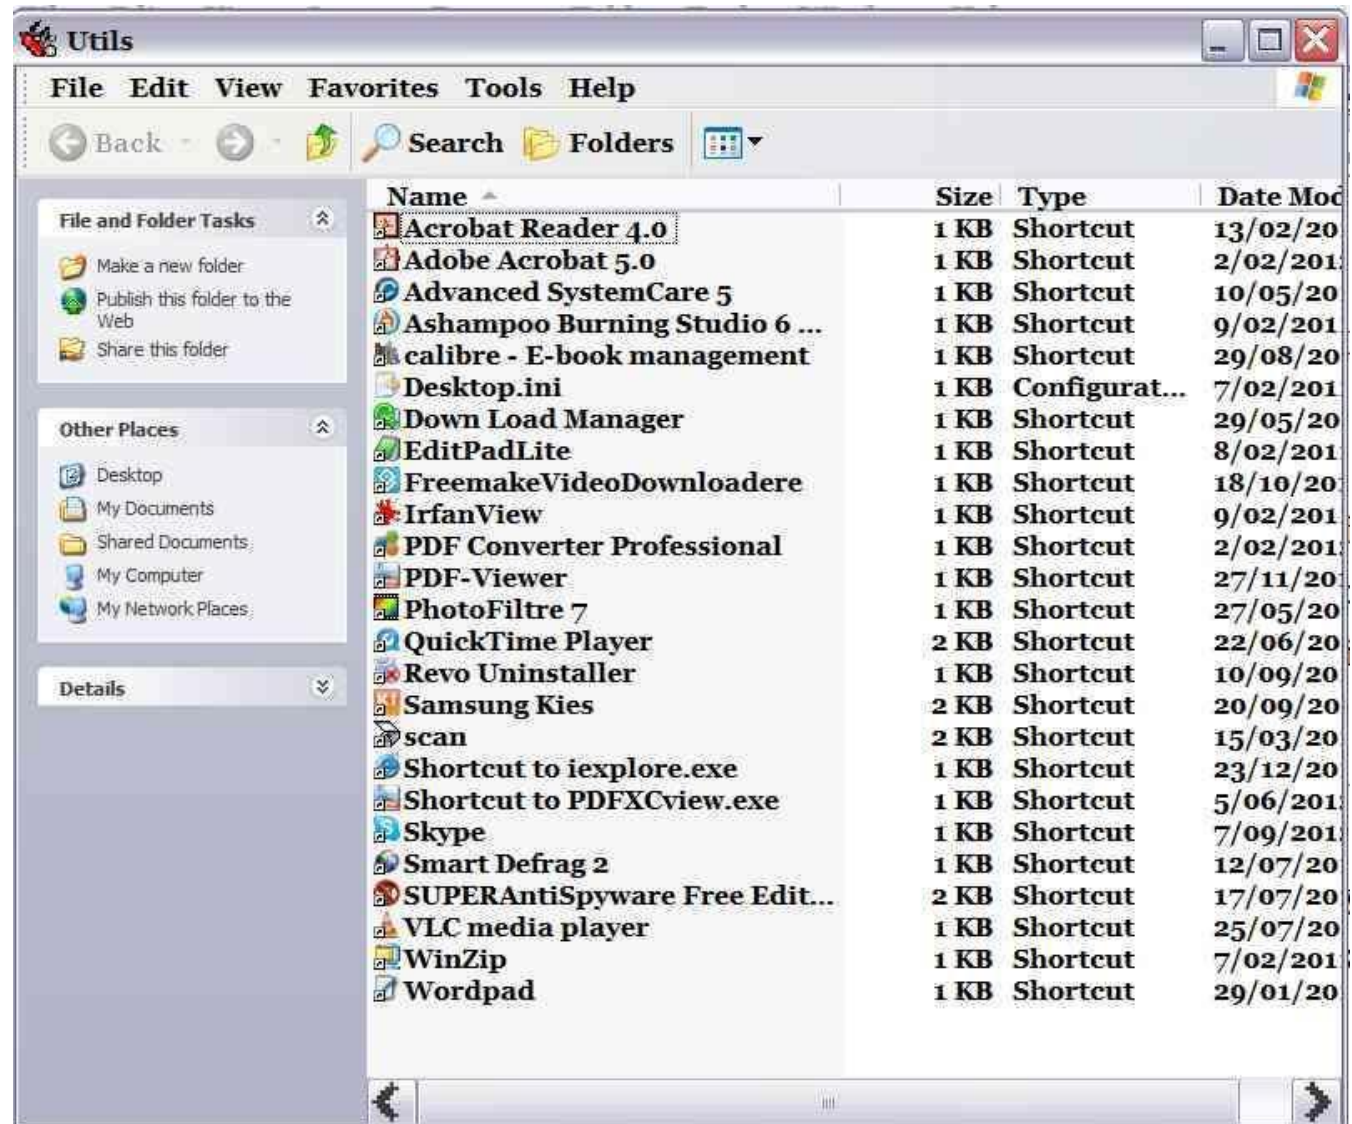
Utils

File Edit View Favorites Tools Help

Back Search Folders

File and Folder Tasks

Make a new folder
Publish this folder to the Web
Share this folder

Other Places

Desktop
My Documents
Shared Documents
My Computer
My Network Places

Details

| Name | Size | Type | Date Mod |
|---|---|---|---|
| Acrobat Reader 4.0 | 1 KB | Shortcut | 13/02/20 |
| Adobe Acrobat 5.0 | 1 KB | Shortcut | 2/02/201 |
| Advanced SystemCare 5 | 1 KB | Shortcut | 10/05/20 |
| Ashampoo Burning Studio 6 ... | 1 KB | Shortcut | 9/02/201 |
| calibre - E-book management | 1 KB | Shortcut | 29/08/20 |
| Desktop.ini | 1 KB | Configurat... | 7/02/201 |
| Down Load Manager | 1 KB | Shortcut | 29/05/20 |
| EditPadLite | 1 KB | Shortcut | 8/02/201 |
| FreemakeVideoDownloadere | 1 KB | Shortcut | 18/10/20 |
| IrfanView | 1 KB | Shortcut | 9/02/201 |
| PDF Converter Professional | 1 KB | Shortcut | 2/02/201 |
| PDF-Viewer | 1 KB | Shortcut | 27/11/20 |
| PhotoFiltre 7 | 1 KB | Shortcut | 27/05/20 |
| QuickTime Player | 2 KB | Shortcut | 22/06/20 |
| Revo Uninstaller | 1 KB | Shortcut | 10/09/20 |
| Samsung Kies | 2 KB | Shortcut | 20/09/20 |
| scan | 2 KB | Shortcut | 15/03/20 |
| Shortcut to iexplore.exe | 1 KB | Shortcut | 23/12/20 |
| Shortcut to PDFXCview.exe | 1 KB | Shortcut | 5/06/201 |
| Skype | 1 KB | Shortcut | 7/09/201 |
| Smart Defrag 2 | 1 KB | Shortcut | 12/07/20 |
| SUPERAntiSpyware Free Edit... | 2 KB | Shortcut | 17/07/20 |
| VLC media player | 1 KB | Shortcut | 25/07/20 |
| WinZip | 1 KB | Shortcut | 7/02/201 |
| Wordpad | 1 KB | Shortcut | 29/01/20 |